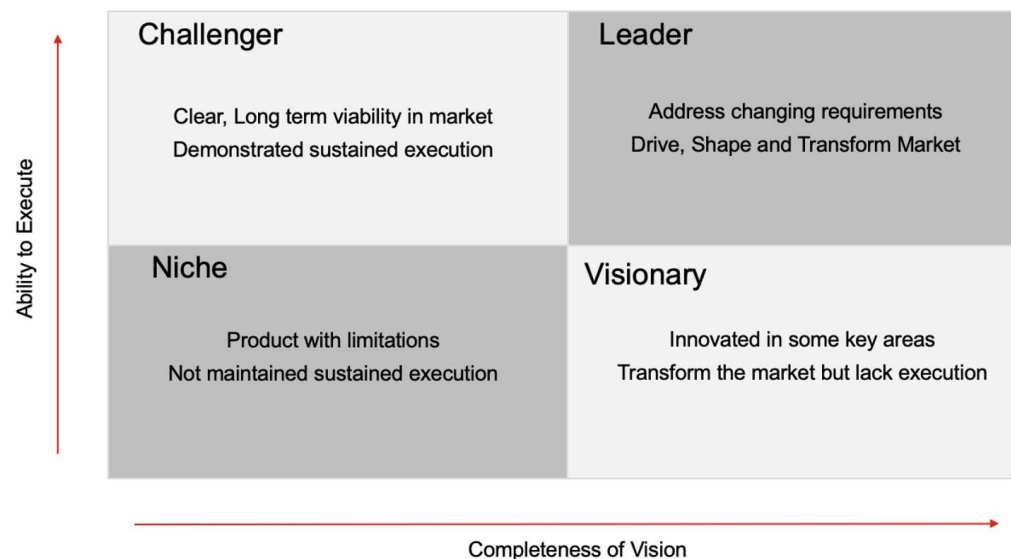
Ability to Execute

Challenger

Clear, Long term viability in market
Demonstrated sustained execution

Leader

Address changing requirements
Drive, Shape and Transform Market

Niche

Product with limitations
Not maintained sustained execution

Visionary

Innovated in some key areas
Transform the market but lack execution

Completeness of Vision